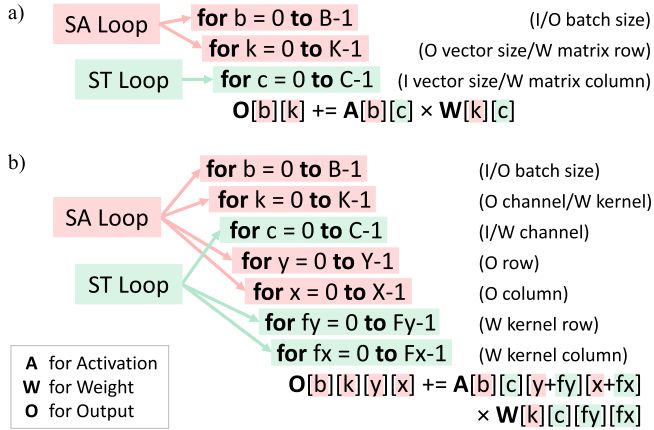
a)

SA Loop

for b = 0 to B-1 (I/O batch size)

for k = 0 to K-1 (O vector size/W matrix row)

ST Loop

for c = 0 to C-1 (I vector size/W matrix column)

O[b][k] += A[b][c] × W[k][c]

b)

SA Loop

ST Loop

for b = 0 to B-1 (I/O batch size)

for k = 0 to K-1 (O channel/W kernel)

for c = 0 to C-1 (I/W channel)

for y = 0 to Y-1 (O row)

for x = 0 to X-1 (O column)

for fy = 0 to Fy-1 (W kernel row)

for fx = 0 to Fx-1 (W kernel column)

O[b][k][y][x] += A[b][c][y+fy][x+fx] × W[k][c][fy][fx]

A for Activation
W for Weight
O for Output